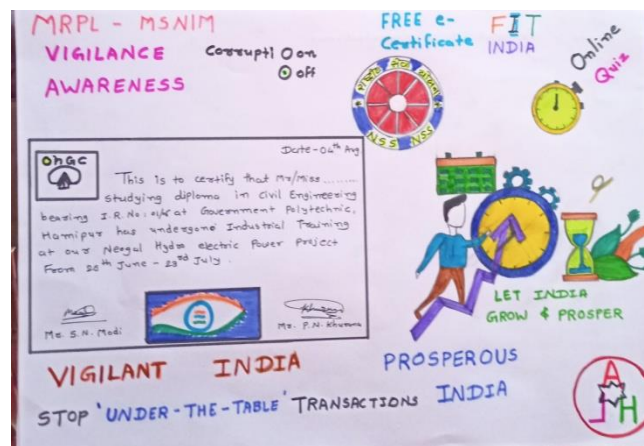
MRPL - MSNIM

VIGILANCE AWARENESS

Corrupti On
Off

FREE e-Certificate

FIT INDIA

Online Quiz

NSS NSS

ONGC

Date - 04th Aug

This is to certify that Mr/Miss ........ studying diploma in Civil Engineering bearing I.R. No: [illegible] at Government Polytechnic, Hamirpur has undergone Industrial Training at our Neogal Hydro electric Power Project From 20th June - 23rd July.

Mr. S.N. Modi

Mr. P.N. Khurana

LET INDIA GROW & PROSPER

VIGILANT INDIA

PROSPEROUS INDIA

STOP 'UNDER-THE-TABLE' TRANSACTIONS

A H